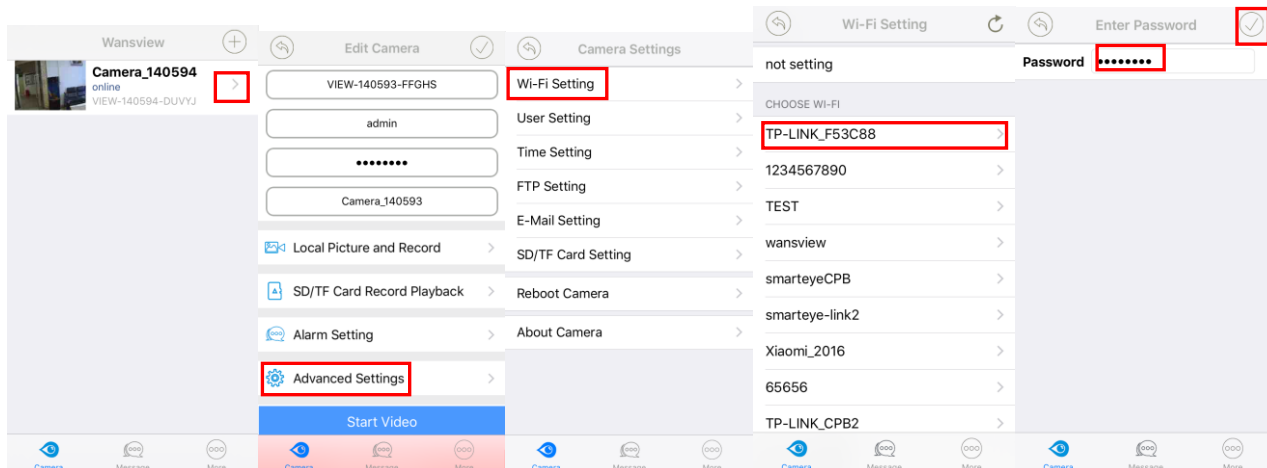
Wansview

Camera_140594
online
VIEW-140594-DUVYJ

Camera Message More

Edit Camera

VIEW-140593-FFGHS

admin

••••••••

Camera_140593

Local Picture and Record

SD/TF Card Record Playback

Alarm Setting

Advanced Settings

Start Video

Camera Message More

Camera Settings

Wi-Fi Setting

User Setting

Time Setting

FTP Setting

E-Mail Setting

SD/TF Card Setting

Reboot Camera

About Camera

Camera Message More

Wi-Fi Setting

not setting

CHOOSE WI-FI

TP-LINK_F53C88

1234567890

TEST

wansview

smarteyeCPB

smarteye-link2

Xiaomi_2016

65656

TP-LINK_CPB2

Camera Message More

Enter Password

Password ••••••••

Camera Message More